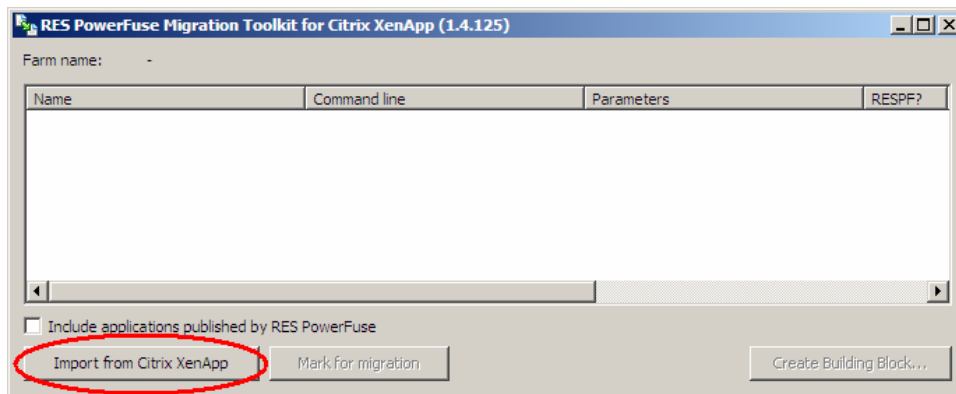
RES PowerFuse Migration Toolkit for Citrix XenApp (1.4.125)

Farm name: -

| Name | Command line | Parameters | RESPF? |
|---|---|---|---|

Include applications published by RES PowerFuse

Import from Citrix XenApp

Mark for migration

Create Building Block...